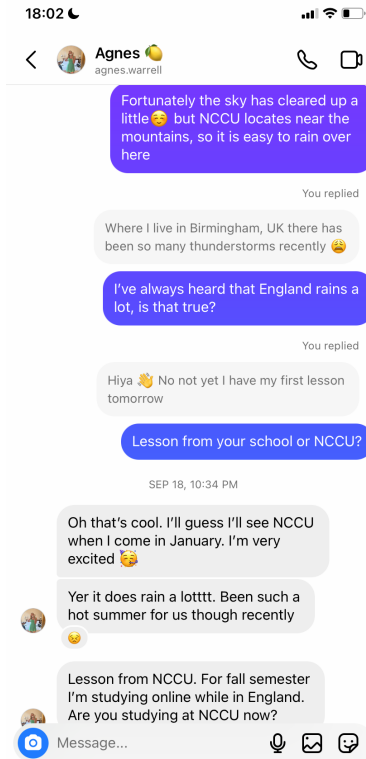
18:02

Agnes 🍋
agnes.warrell

Fortunately the sky has cleared up a little☺️ but NCCU locates near the mountains, so it is easy to rain over here

You replied

Where I live in Birmingham, UK there has been so many thunderstorms recently 😩

I've always heard that England rains a lot, is that true?

You replied

Hiya 👋 No not yet I have my first lesson tomorrow

Lesson from your school or NCCU?

SEP 18, 10:34 PM

Oh that's cool. I'll guess I'll see NCCU when I come in January. I'm very excited 🥳

Yer it does rain a lotttt. Been such a hot summer for us though recently

😣

Lesson from NCCU. For fall semester I'm studying online while in England. Are you studying at NCCU now?

Message...